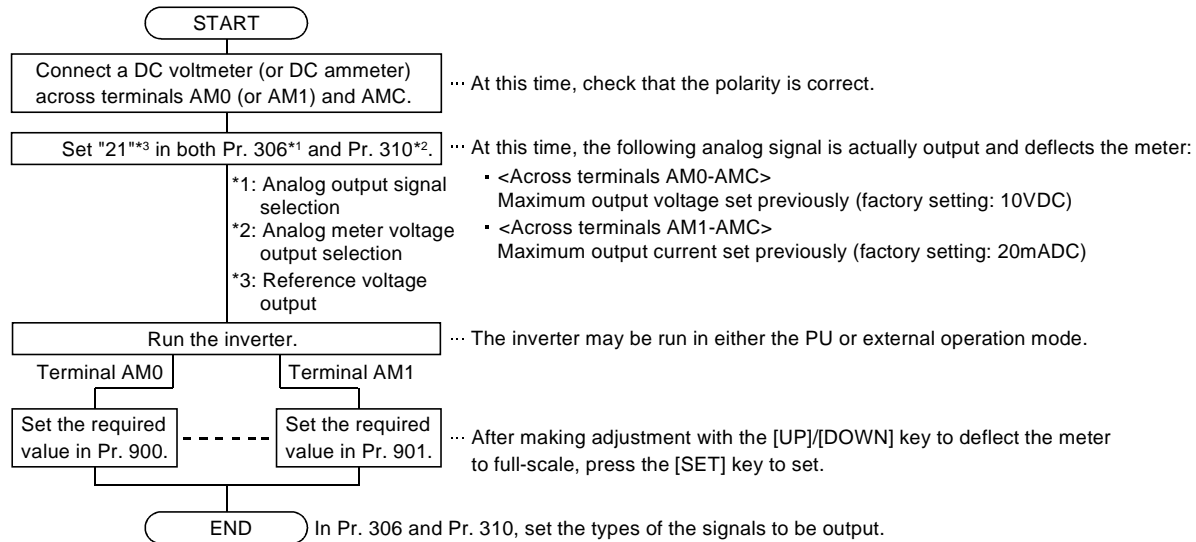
START

Connect a DC voltmeter (or DC ammeter) across terminals AM0 (or AM1) and AMC.

··· At this time, check that the polarity is correct.

Set "21"*3 in both Pr. 306*1 and Pr. 310*2.

··· At this time, the following analog signal is actually output and deflects the meter:

・<Across terminals AM0-AMC>
Maximum output voltage set previously (factory setting: 10VDC)

・<Across terminals AM1-AMC>
Maximum output current set previously (factory setting: 20mADC)

*1: Analog output signal selection
*2: Analog meter voltage output selection
*3: Reference voltage output

Run the inverter.

··· The inverter may be run in either the PU or external operation mode.

Terminal AM0

Terminal AM1

Set the required value in Pr. 900.

Set the required value in Pr. 901.

··· After making adjustment with the [UP]/[DOWN] key to deflect the meter to full-scale, press the [SET] key to set.

END

In Pr. 306 and Pr. 310, set the types of the signals to be output.